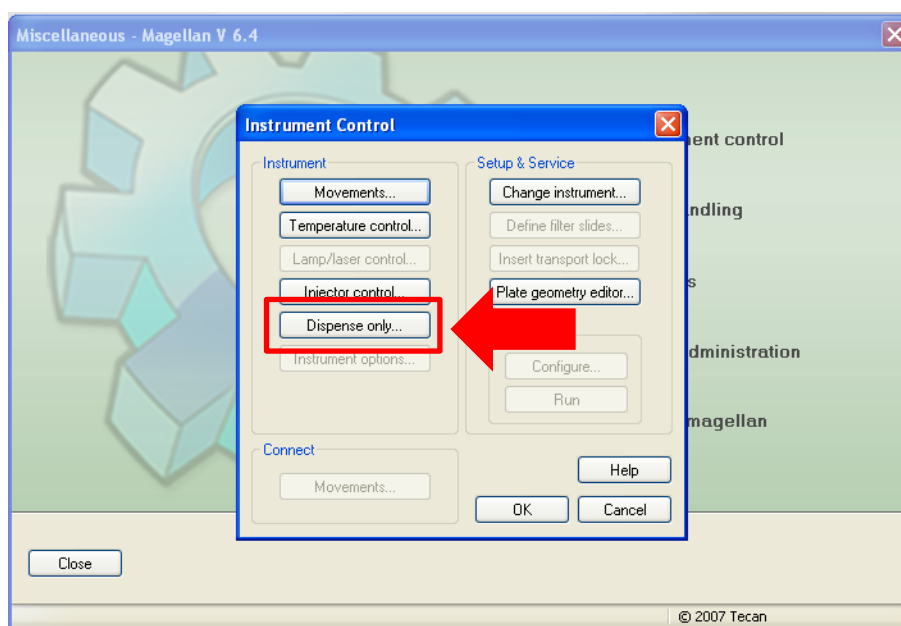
Miscellaneous - Magellan V 6.4

Instrument Control

Instrument

Movements...

Temperature control...

Lamp/laser control...

Injector control...

Dispense only...

Instrument options...

Setup & Service

Change instrument...

Define filter slides...

Insert transport lock...

Plate geometry editor...

Configure...

Run

Connect

Movements...

Help

OK

Cancel

ent control

ndling

s

dministration

magellan

Close

© 2007 Tecan